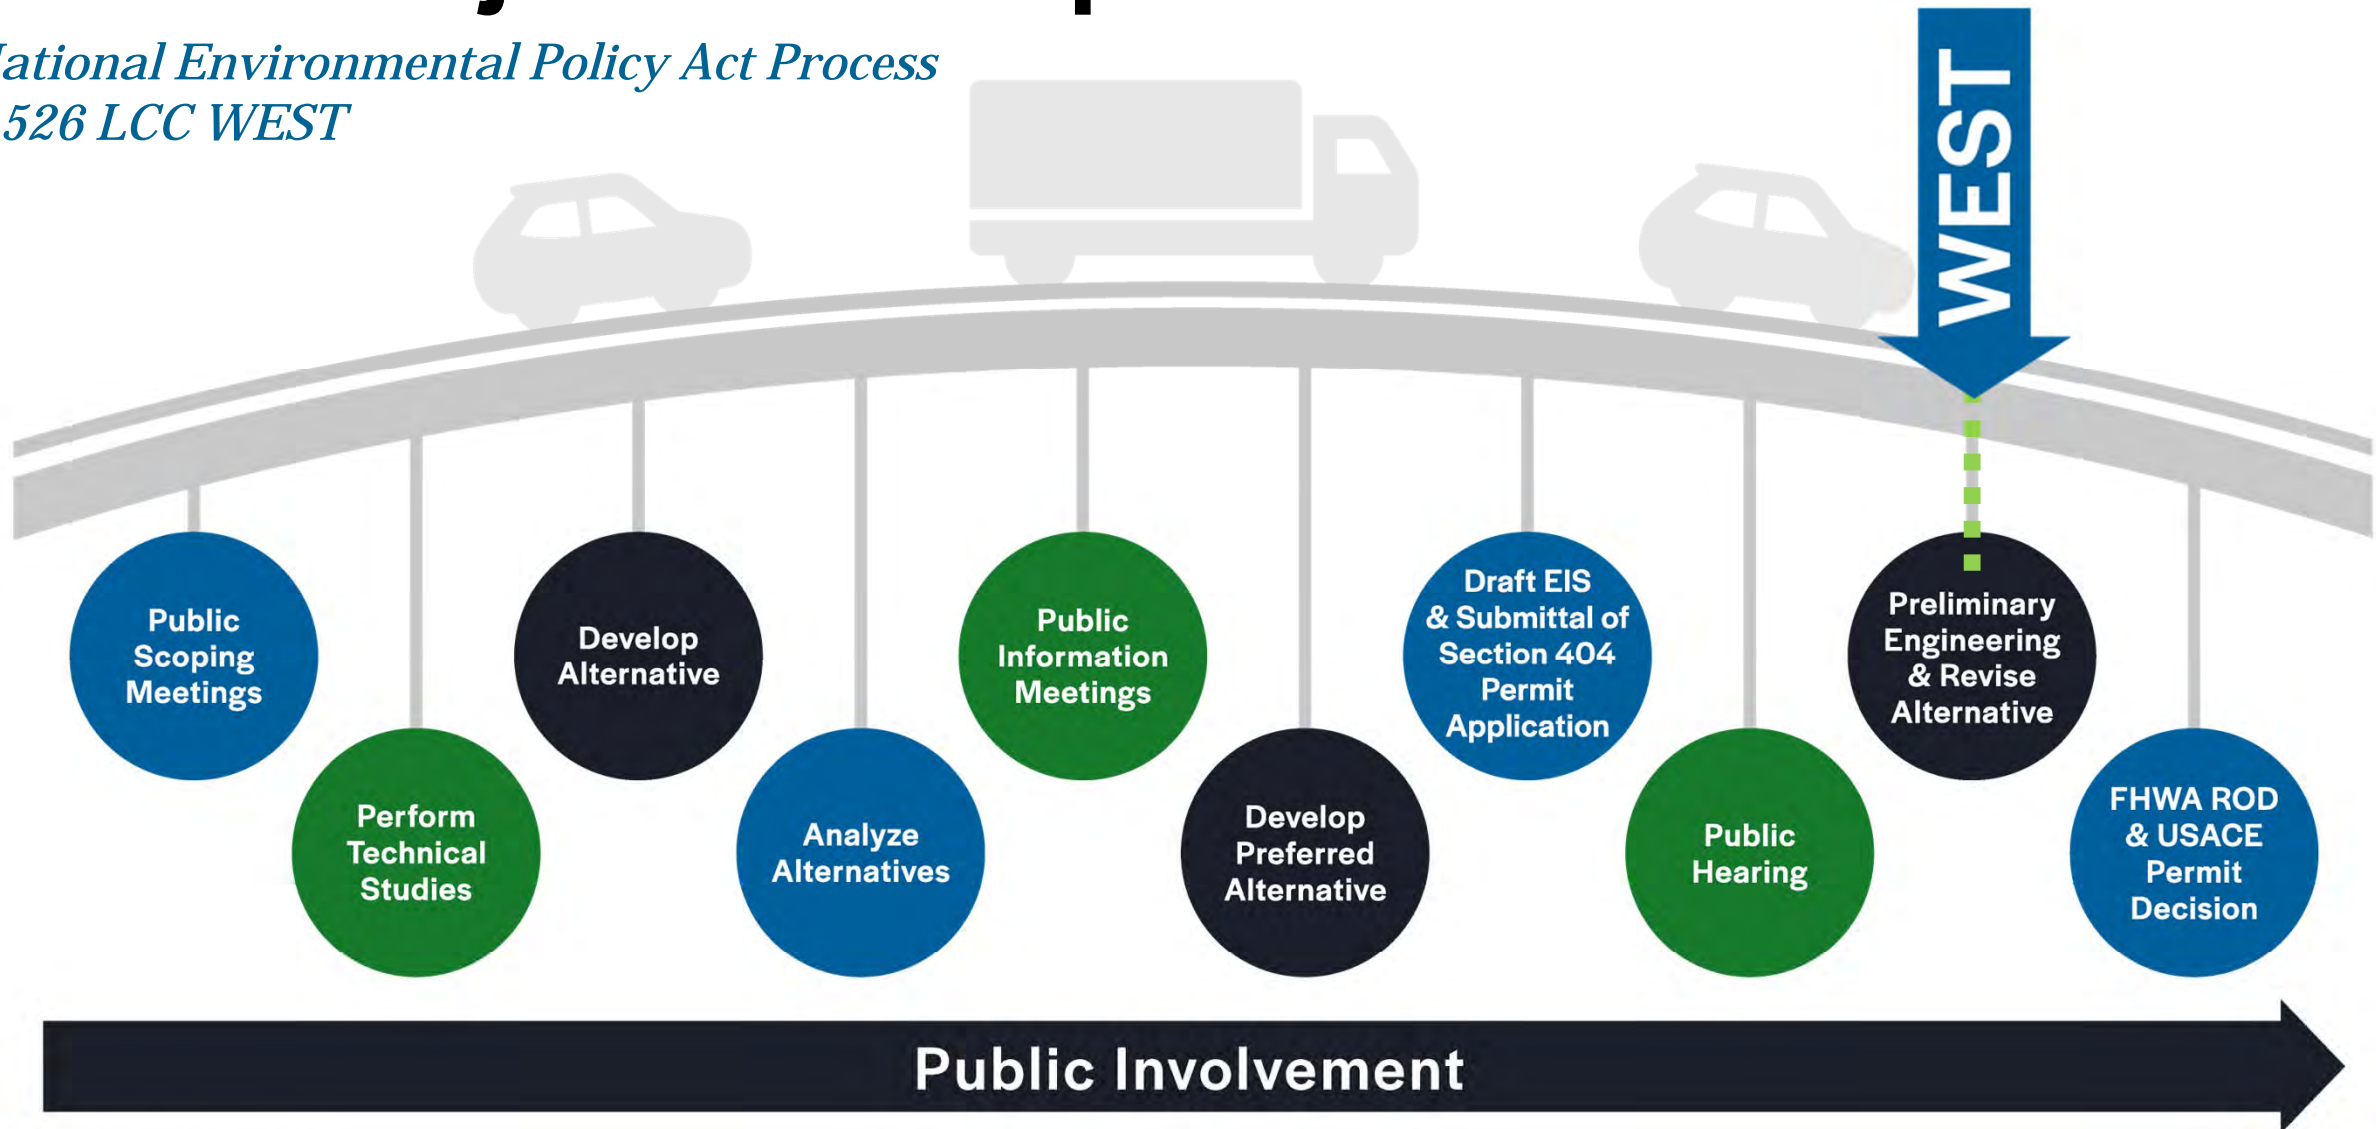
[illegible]ational Environmental Policy Act Process
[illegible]526 LCC WEST

WEST

Public Scoping Meetings

Perform Technical Studies

Develop Alternative

Analyze Alternatives

Public Information Meetings

Develop Preferred Alternative

Draft EIS & Submittal of Section 404 Permit Application

Public Hearing

Preliminary Engineering & Revise Alternative

FHWA ROD & USACE Permit Decision

Public Involvement